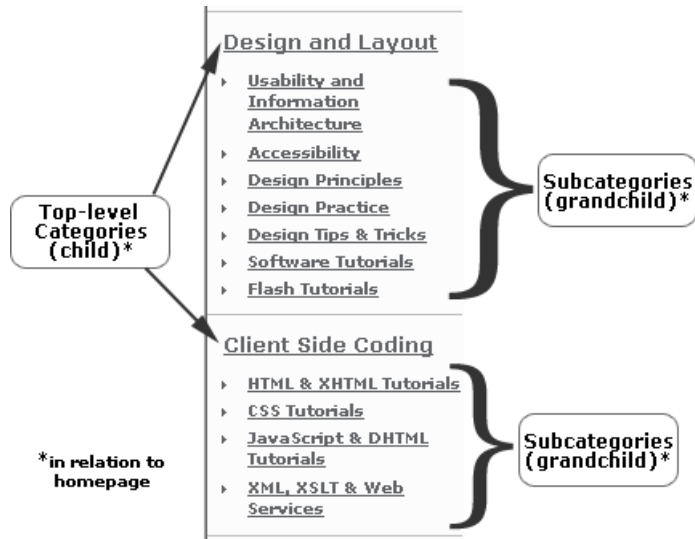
Design and Layout

Usability and Information Architecture
Accessibility
Design Principles
Design Practice
Design Tips & Tricks
Software Tutorials
Flash Tutorials

Subcategories (grandchild)*

Top-level Categories (child)*

Client Side Coding

HTML & XHTML Tutorials
CSS Tutorials
JavaScript & DHTML Tutorials
XML, XSLT & Web Services

Subcategories (grandchild)*

*in relation to homepage